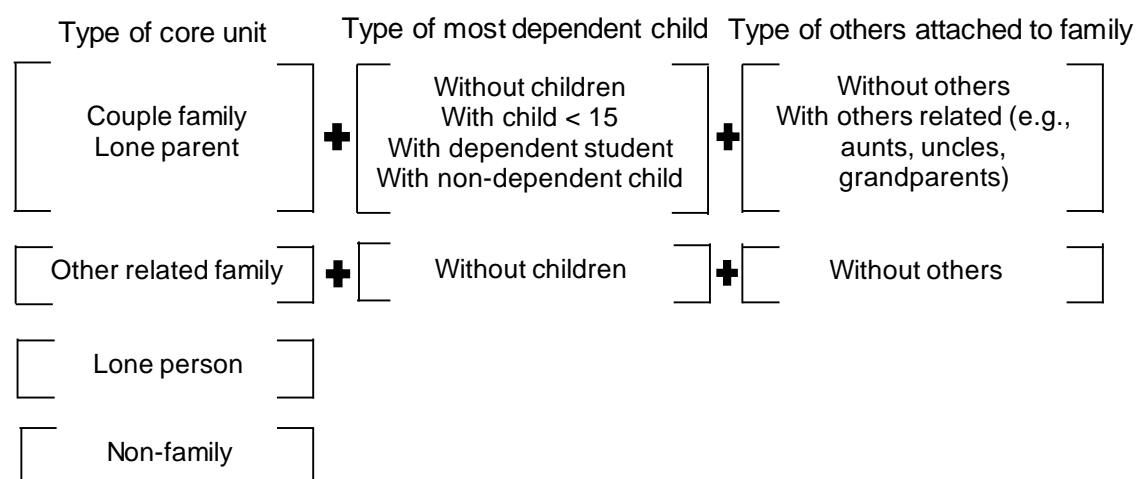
Type of core unit

Type of most dependent child

Type of others attached to family

Couple family
Lone parent

Without children
With child < 15
With dependent student
With non-dependent child

Without others
With others related (e.g., aunts, uncles, grandparents)

Other related family

Without children

Without others

Lone person

Non-family